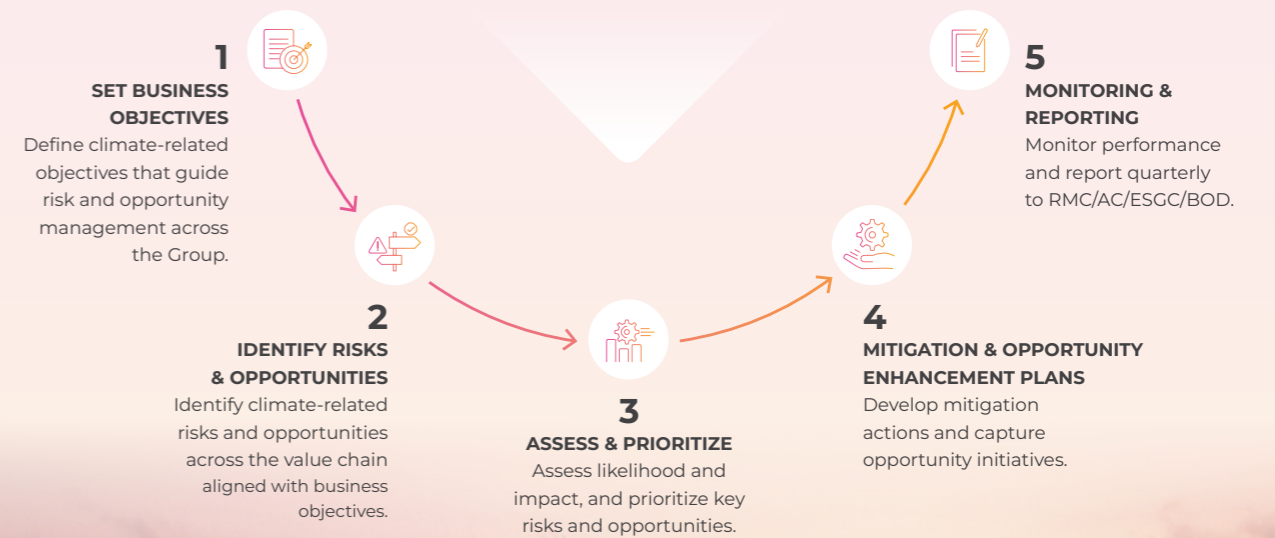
1
SET BUSINESS OBJECTIVES
Define climate-related objectives that guide risk and opportunity management across the Group.

2
IDENTIFY RISKS & OPPORTUNITIES
Identify climate-related risks and opportunities across the value chain aligned with business objectives.

3
ASSESS & PRIORITIZE
Assess likelihood and impact, and prioritize key risks and opportunities.

4
MITIGATION & OPPORTUNITY ENHANCEMENT PLANS
Develop mitigation actions and capture opportunity initiatives.

5
MONITORING & REPORTING
Monitor performance and report quarterly to RMC/AC/ESGC/BOD.